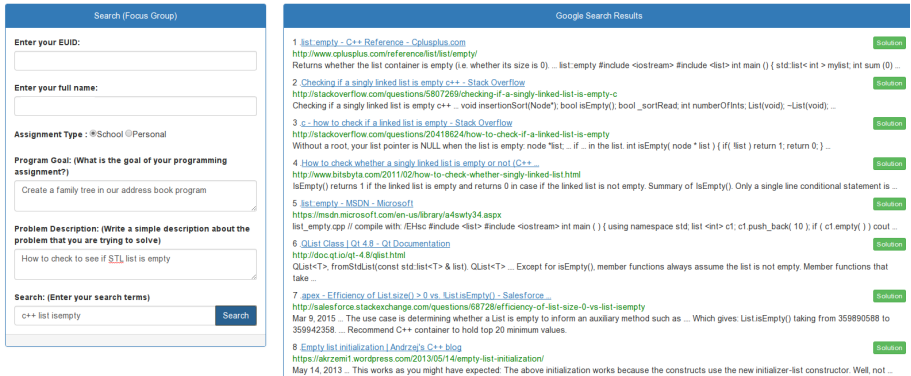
Search (Focus Group)

Enter your EUID:

Enter your full name:

Assignment Type : School Personal

Program Goal: (What is the goal of your programming assignment?)

Create a family tree in our address book program

Problem Description: (Write a simple description about the problem that you are trying to solve)

How to check to see if STL list is empty

Search: (Enter your search terms)

c++ list isempty

Search

Google Search Results

1 list::empty - C++ Reference - Cplusplus.com
http://www.cplusplus.com/reference/list/list/empty/
Returns whether the list container is empty (i.e. whether its size is 0). ... list::empty #include <iostream> #include <list> int main () { std::list< int > mylist; int sum (0) ...
Solution

2 Checking if a singly linked list is empty c++ - Stack Overflow
http://stackoverflow.com/questions/5807269/checking-if-a-singly-linked-list-is-empty-c
Checking if a singly linked list is empty c++ ... void insertionSort(Node*); bool isEmpty(); bool _sortRead; int numberOfInts; List(void); ~List(void); ...
Solution

3 c - how to check if a linked list is empty - Stack Overflow
http://stackoverflow.com/questions/20418624/how-to-check-if-a-linked-list-is-empty
Without a root, your list pointer is NULL when the list is empty: node *list; ... if ... in the list. int isEmpty( node * list ) { if( !list ) return 1; return 0; } ...
Solution

4 How to check whether a singly linked list is empty or not (C++ ...
http://www.bitsbyta.com/2011/02/how-to-check-whether-singly-linked-list.html
IsEmpty() returns 1 if the linked list is empty and returns 0 in case if the linked list is not empty. Summary of IsEmpty(). Only a single line conditional statement is ...
Solution

5 list::empty - MSDN - Microsoft
https://msdn.microsoft.com/en-us/library/a4swty34.aspx
list_empty.cpp // compile with: /EHsc #include <list> #include <iostream> int main ( ) { using namespace std; list <int> c1; c1.push_back( 10 ); if ( c1.empty( ) ) cout ...
Solution

6 QList Class | Qt 4.8 - Qt Documentation
http://doc.qt.io/qt-4.8/qlist.html
QList<T>, fromStdList(const std::list<T> & list). QList<T> ... Except for isEmpty(), member functions always assume the list is not empty. Member functions that take ...
Solution

7 apex - Efficiency of List.size() > 0 vs. !List.isEmpty() - Salesforce ...
http://salesforce.stackexchange.com/questions/68728/efficiency-of-list-size-0-vs-list-isempty
Mar 9, 2015 ... The use case is determining whether a List is empty to inform an auxiliary method such as ... Which gives: List.isEmpty() taking from 359890588 to 359942358. ... Recommend C++ container to hold top 20 minimum values.
Solution

8 Empty list initialization | Andrzej's C++ blog
https://akrzemi1.wordpress.com/2013/05/14/empty-list-initialization/
May 14, 2013 ... This works as you might have expected: The above initialization works because the constructs use the new initializer-list constructor. Well, not ...
Solution